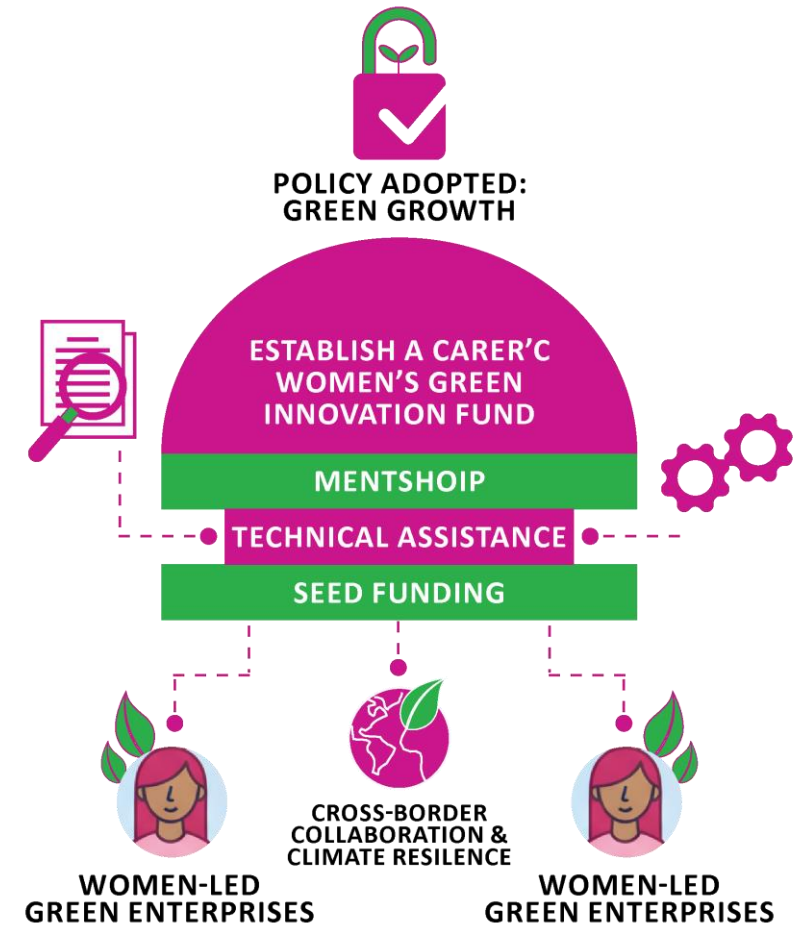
POLICY ADOPTED:
GREEN GROWTH

ESTABLISH A CARER'C
WOMEN'S GREEN
INNOVATION FUND

MENTSHOIP

TECHNICAL ASSISTANCE

SEED FUNDING

WOMEN-LED
GREEN ENTERPRISES

CROSS-BORDER
COLLABORATION &
CLIMATE RESILENCE

WOMEN-LED
GREEN ENTERPRISES